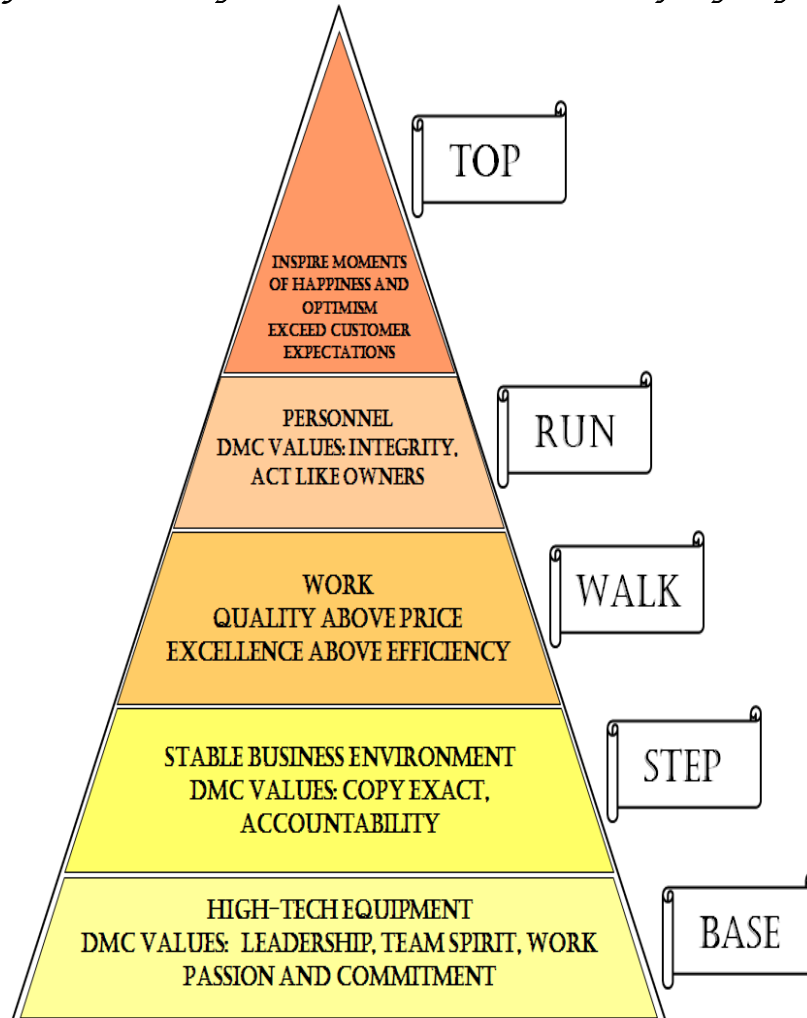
TOP

INSPIRE MOMENTS OF HAPPINESS AND OPTIMISM
EXCEED CUSTOMER EXPECTATIONS

RUN

PERSONNEL
DMC VALUES: INTEGRITY, ACT LIKE OWNERS

WALK

WORK
QUALITY ABOVE PRICE
EXCELLENCE ABOVE EFFICIENCY

STEP

STABLE BUSINESS ENVIRONMENT
DMC VALUES: COPY EXACT, ACCOUNTABILITY

BASE

HIGH-TECH EQUIPMENT
DMC VALUES: LEADERSHIP, TEAM SPIRIT, WORK PASSION AND COMMITMENT